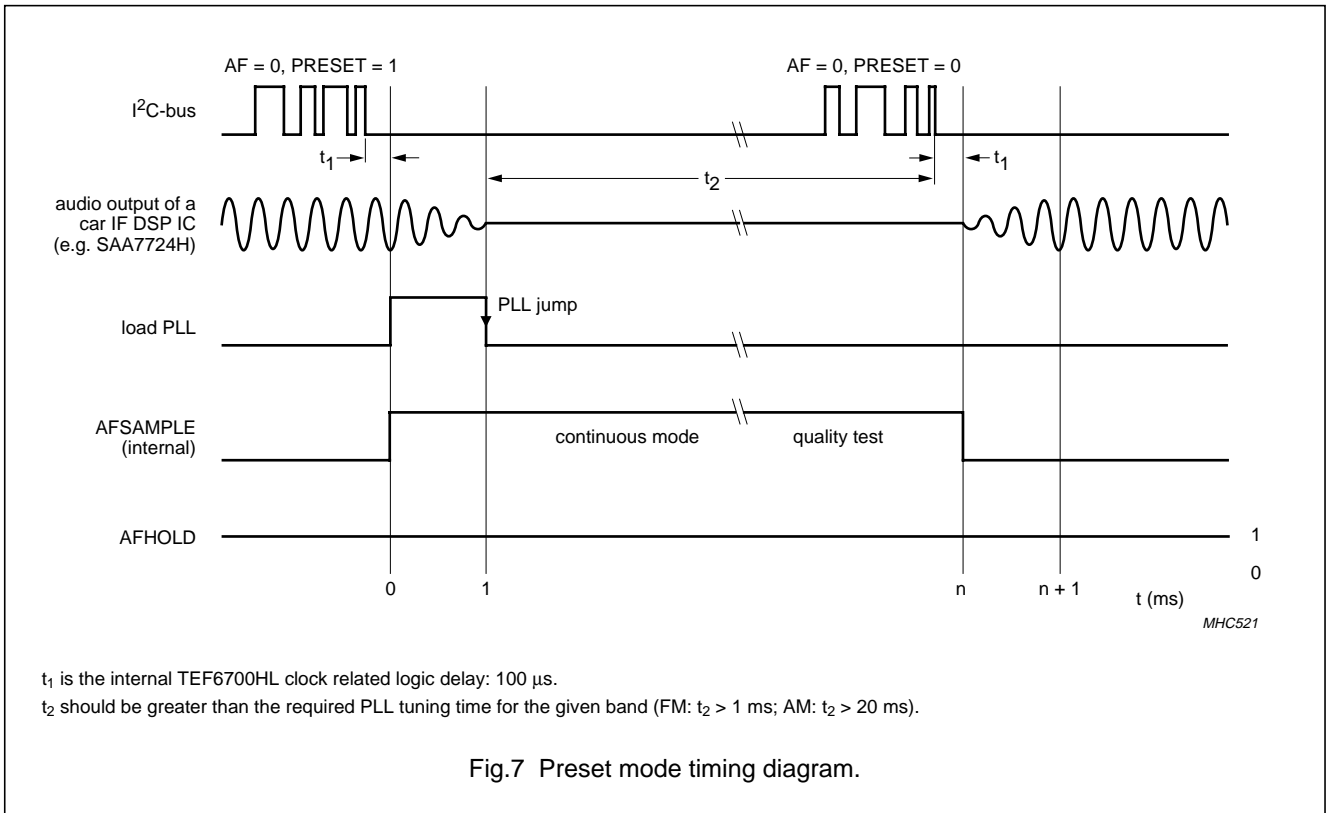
AF = 0, PRESET = 1

AF = 0, PRESET = 0

$I^2C$-bus

$t_1$

$t_2$

$t_1$

audio output of a car IF DSP IC (e.g. SAA7724H)

load PLL

PLL jump

AFSAMPLE (internal)

continuous mode

quality test

AFHOLD

1

0

0

1

n

n + 1

t (ms)

MHC521

$t_1$ is the internal TEF6700HL clock related logic delay: 100 µs.

$t_2$ should be greater than the required PLL tuning time for the given band (FM: $t_2$ > 1 ms; AM: $t_2$ > 20 ms).

Fig.7 Preset mode timing diagram.